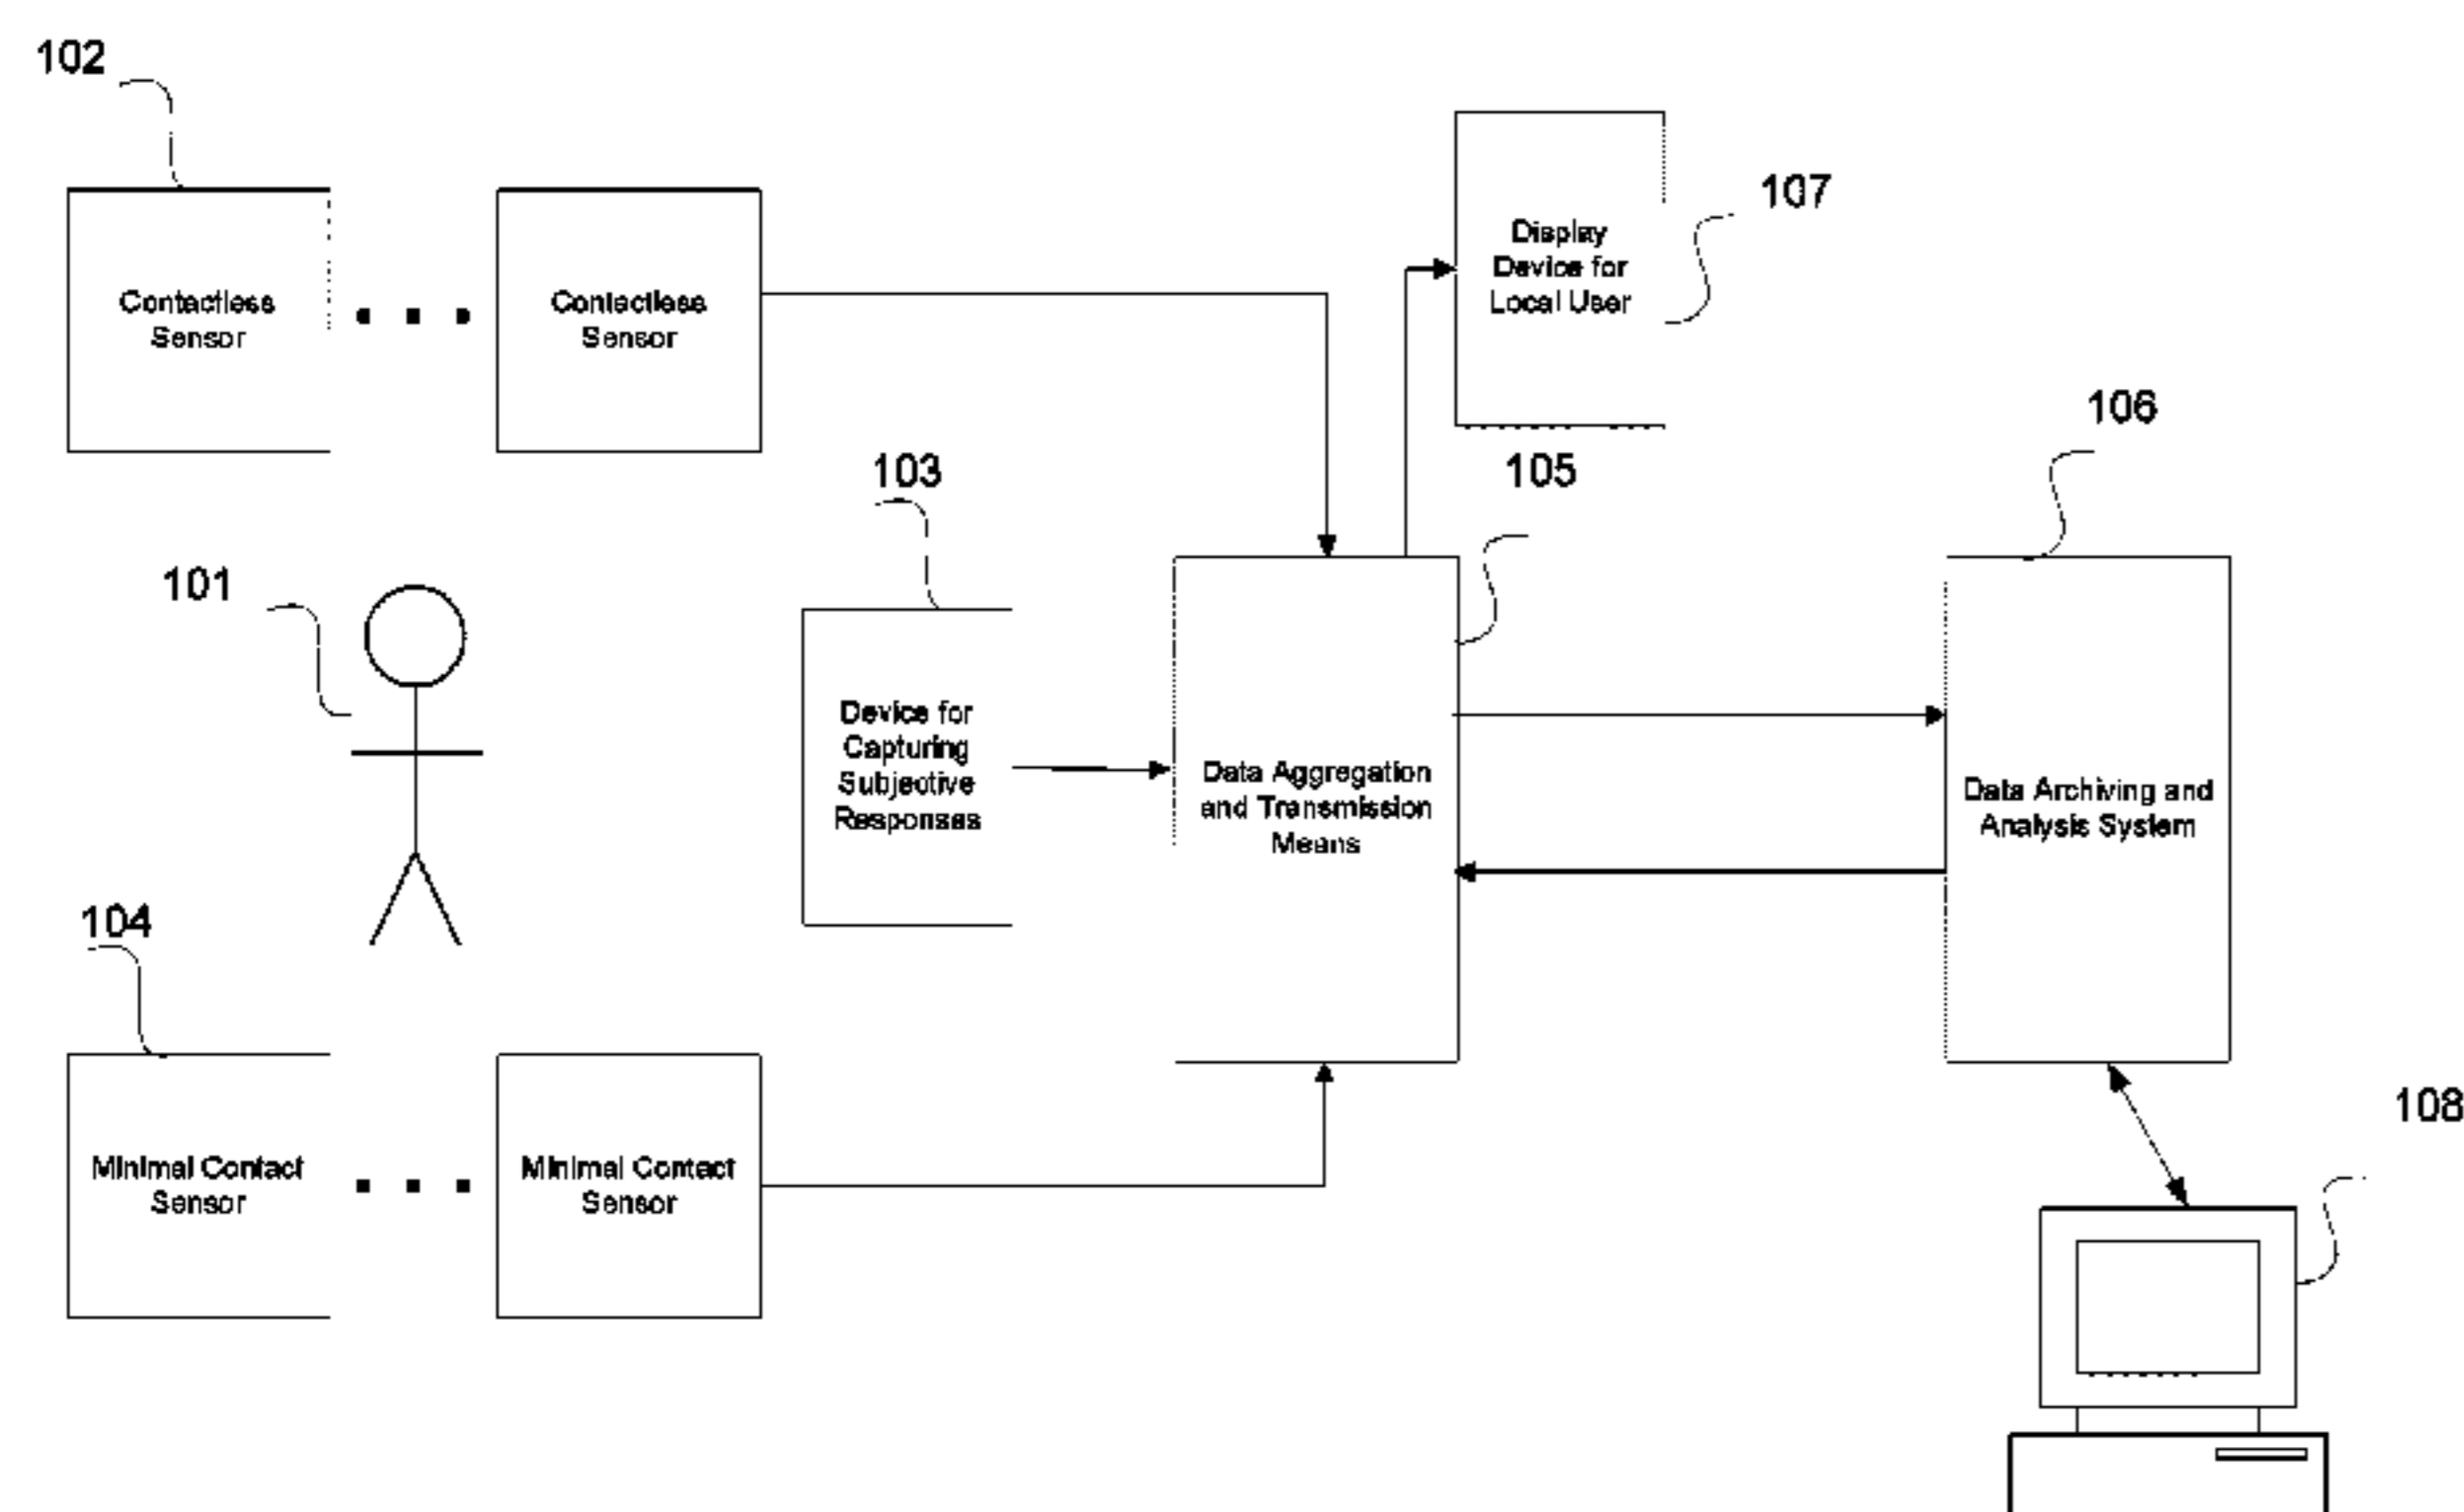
102

Contactless Sensor

Contactless Sensor

Display Device for Local User

107

106

103

105

101

Device for Capturing Subjective Responses

Data Aggregation and Transmission Means

Data Archiving and Analysis System

104

108

Minimal Contact Sensor

Minimal Contact Sensor